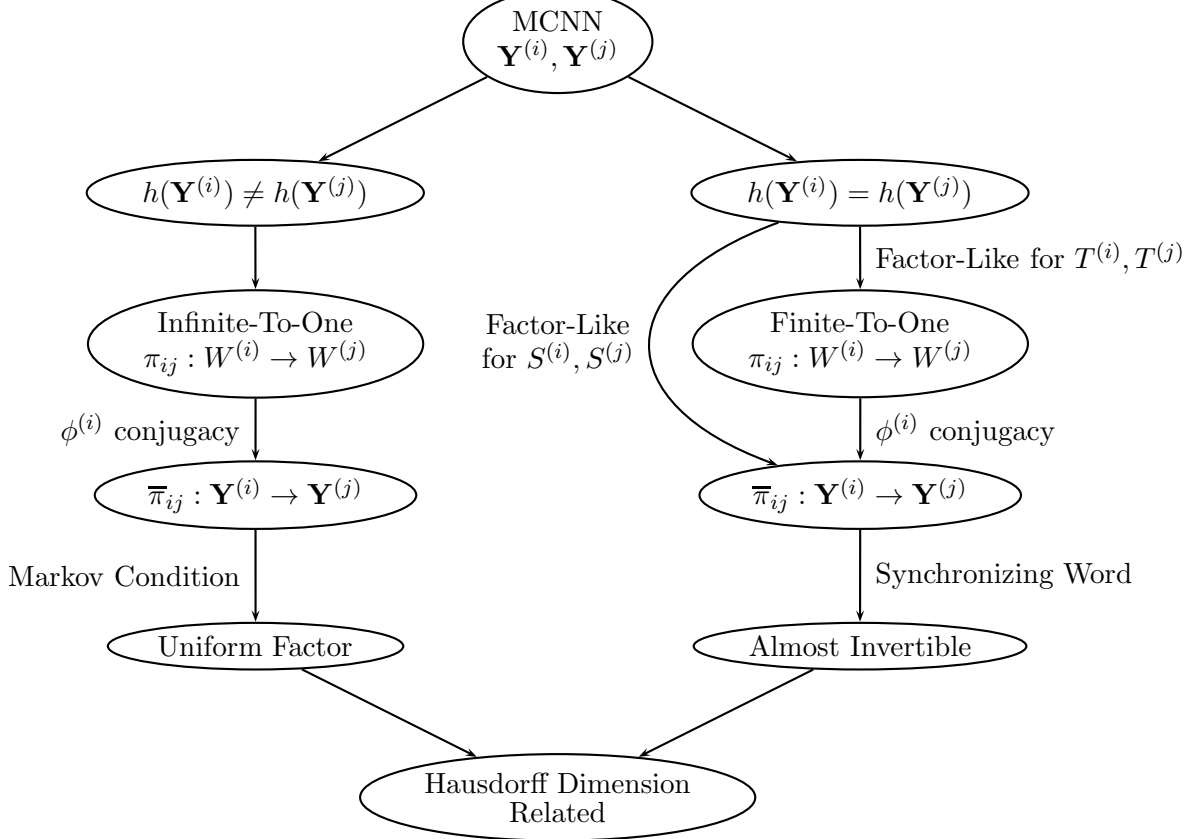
MCNN
$\mathbf{Y}^{(i)}, \mathbf{Y}^{(j)}$

$h(\mathbf{Y}^{(i)}) \neq h(\mathbf{Y}^{(j)})$

$h(\mathbf{Y}^{(i)}) = h(\mathbf{Y}^{(j)})$

Factor-Like for $T^{(i)}, T^{(j)}$

Infinite-To-One
$\pi_{ij} : W^{(i)} \to W^{(j)}$

Factor-Like for $S^{(i)}, S^{(j)}$

Finite-To-One
$\pi_{ij} : W^{(i)} \to W^{(j)}$

$\phi^{(i)}$ conjugacy

$\phi^{(i)}$ conjugacy

$\overline{\pi}_{ij} : \mathbf{Y}^{(i)} \to \mathbf{Y}^{(j)}$

$\overline{\pi}_{ij} : \mathbf{Y}^{(i)} \to \mathbf{Y}^{(j)}$

Markov Condition

Synchronizing Word

Uniform Factor

Almost Invertible

Hausdorff Dimension
Related